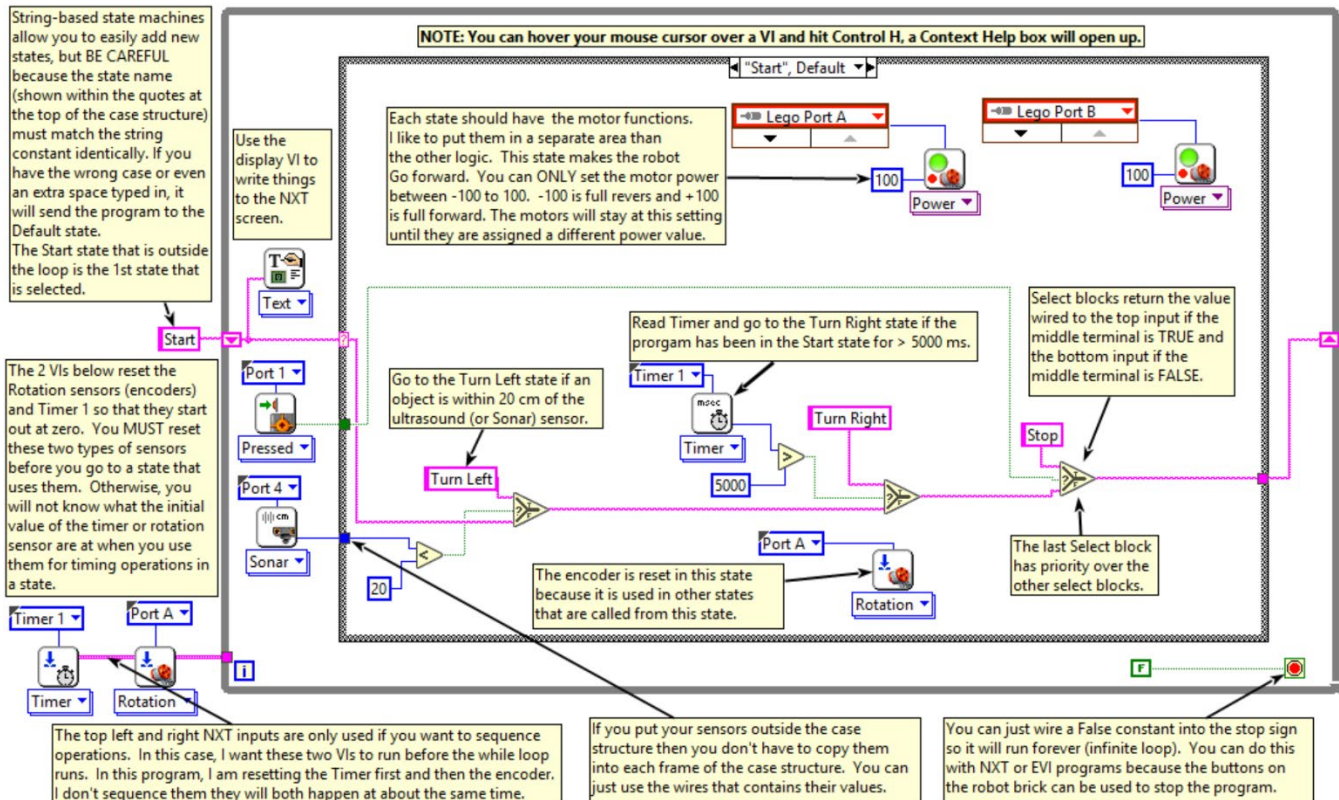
String-based state machines allow you to easily add new states, but BE CAREFUL because the state name (shown within the quotes at the top of the case structure) must match the string constant identically. If you have the wrong case or even an extra space typed in, it will send the program to the Default state.
The Start state that is outside the loop is the 1st state that is selected.

Start

Use the display VI to write things to the NXT screen.

Text

NOTE: You can hover your mouse cursor over a VI and hit Control H, a Context Help box will open up.

"Start", Default

Each state should have the motor functions. I like to put them in a separate area than the other logic. This state makes the robot Go forward. You can ONLY set the motor power between -100 to 100. -100 is full revers and +100 is full forward. The motors will stay at this setting until they are assigned a different power value.

Lego Port A

100

Power

Lego Port B

100

Power

The 2 VIs below reset the Rotation sensors (encoders) and Timer 1 so that they start out at zero. You MUST reset these two types of sensors before you go to a state that uses them. Otherwise, you will not know what the initial value of the timer or rotation sensor are at when you use them for timing operations in a state.

Port 1

Pressed

Port 4

Sonar

20

Go to the Turn Left state if an object is within 20 cm of the ultrasound (or Sonar) sensor.

Turn Left

Read Timer and go to the Turn Right state if the prorgam has been in the Start state for > 5000 ms.

Timer 1

Timer

5000

Turn Right

Select blocks return the value wired to the top input if the middle terminal is TRUE and the bottom input if the middle terminal is FALSE.

Stop

The last Select block has priority over the other select blocks.

Port A

Rotation

The encoder is reset in this state because it is used in other states that are called from this state.

Timer 1

Port A

Timer

Rotation

i

F

The top left and right NXT inputs are only used if you want to sequence operations. In this case, I want these two VIs to run before the while loop runs. In this program, I am resetting the Timer first and then the encoder. I don't sequence them they will both happen at about the same time.

If you put your sensors outside the case structure then you don't have to copy them into each frame of the case structure. You can just use the wires that contains their values.

You can just wire a False constant into the stop sign so it will run forever (infinite loop). You can do this with NXT or EVI programs because the buttons on the robot brick can be used to stop the program.